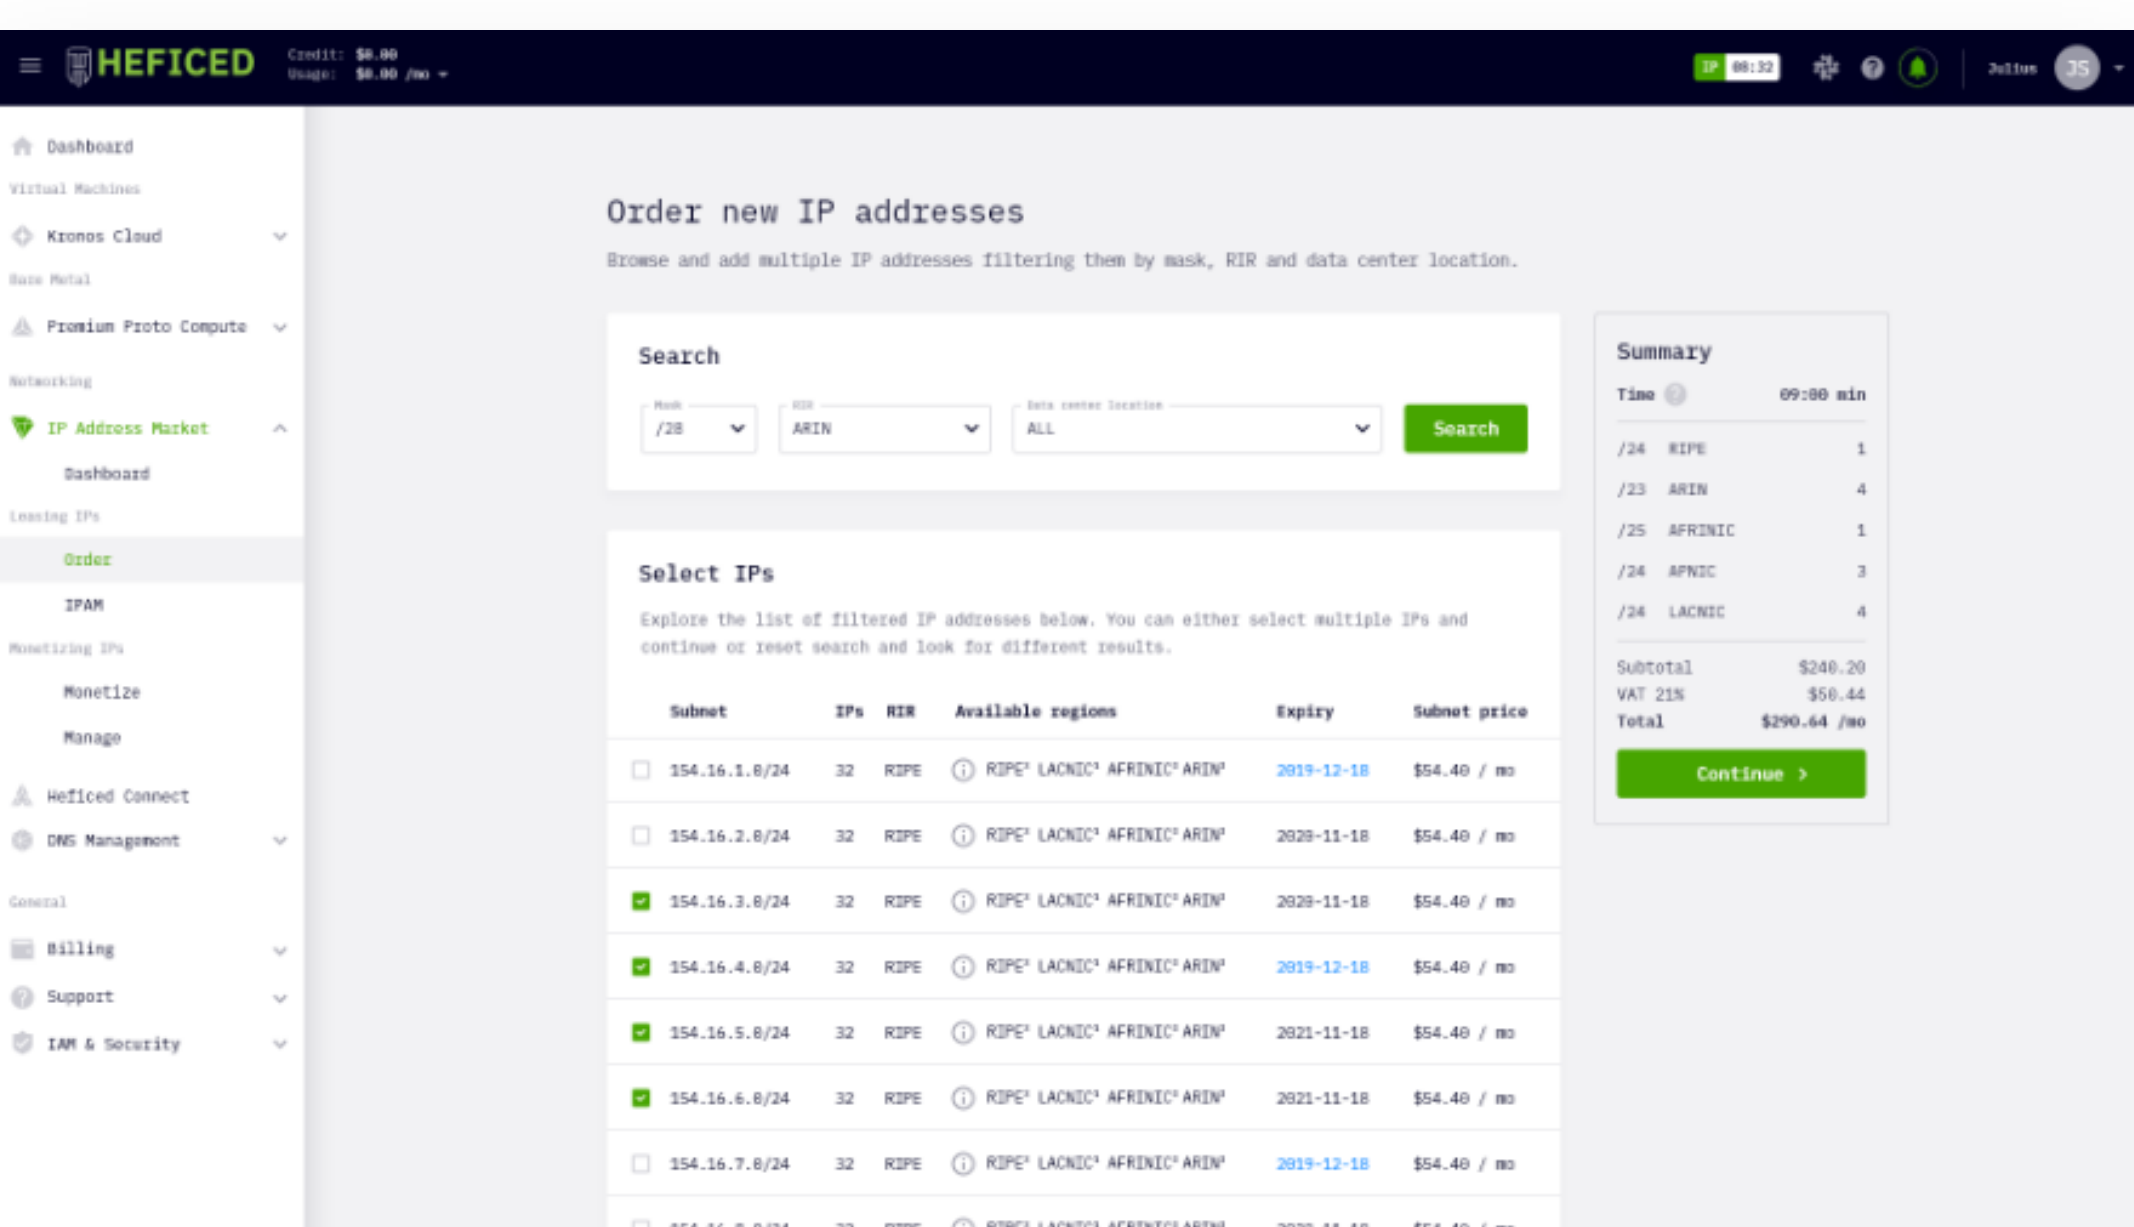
HEFICED Credit: $0.00 Usage: $0.00 /mo

IP 08:32 Julius JS

Dashboard
Virtual Machines
Kronos Cloud
Bare Metal
Premium Proto Compute
Networking
IP Address Market
Dashboard
Leasing IPs
Order
IPAM
Monetizing IPs
Monetize
Manage
Heficed Connect
DNS Management
General
Billing
Support
IAM & Security

Order new IP addresses

Browse and add multiple IP addresses filtering them by mask, RIR and data center location.

Search

Mask /28
RIR ARIN
Data center location ALL
Search

Select IPs

Explore the list of filtered IP addresses below. You can either select multiple IPs and continue or reset search and look for different results.

| Subnet | IPs | RIR | Available regions | Expiry | Subnet price |
|---|---|---|---|---|---|
| 154.16.1.0/24 | 32 | RIPE | RIPE³ LACNIC³ AFRINIC³ ARIN³ | 2019-12-18 | $54.40 / mo |
| 154.16.2.0/24 | 32 | RIPE | RIPE³ LACNIC³ AFRINIC³ ARIN³ | 2020-11-18 | $54.40 / mo |
| 154.16.3.0/24 | 32 | RIPE | RIPE³ LACNIC³ AFRINIC³ ARIN³ | 2020-11-18 | $54.40 / mo |
| 154.16.4.0/24 | 32 | RIPE | RIPE³ LACNIC³ AFRINIC³ ARIN³ | 2019-12-18 | $54.40 / mo |
| 154.16.5.0/24 | 32 | RIPE | RIPE³ LACNIC³ AFRINIC³ ARIN³ | 2021-11-18 | $54.40 / mo |
| 154.16.6.0/24 | 32 | RIPE | RIPE³ LACNIC³ AFRINIC³ ARIN³ | 2021-11-18 | $54.40 / mo |
| 154.16.7.0/24 | 32 | RIPE | RIPE³ LACNIC³ AFRINIC³ ARIN³ | 2019-12-18 | $54.40 / mo |
| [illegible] | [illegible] | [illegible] | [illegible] | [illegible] | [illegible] |

Summary
Time 09:00 min
/24 RIPE 1
/23 ARIN 4
/25 AFRINIC 1
/24 APNIC 3
/24 LACNIC 4
Subtotal $240.20
VAT 21% $50.44
Total $290.64 /mo
Continue >